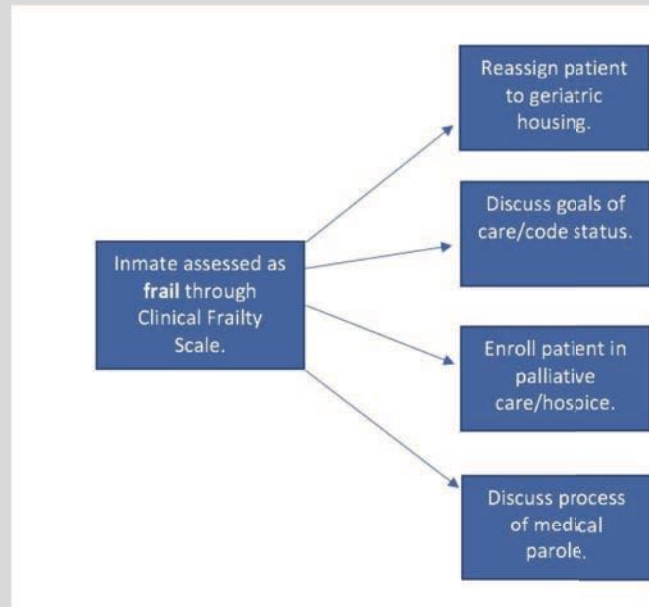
Inmate assessed as **frail** through Clinical Frailty Scale.

Reassign patient to geriatric housing.

Discuss goals of care/code status.

Enroll patient in palliative care/hospice.

Discuss process of medical parole.